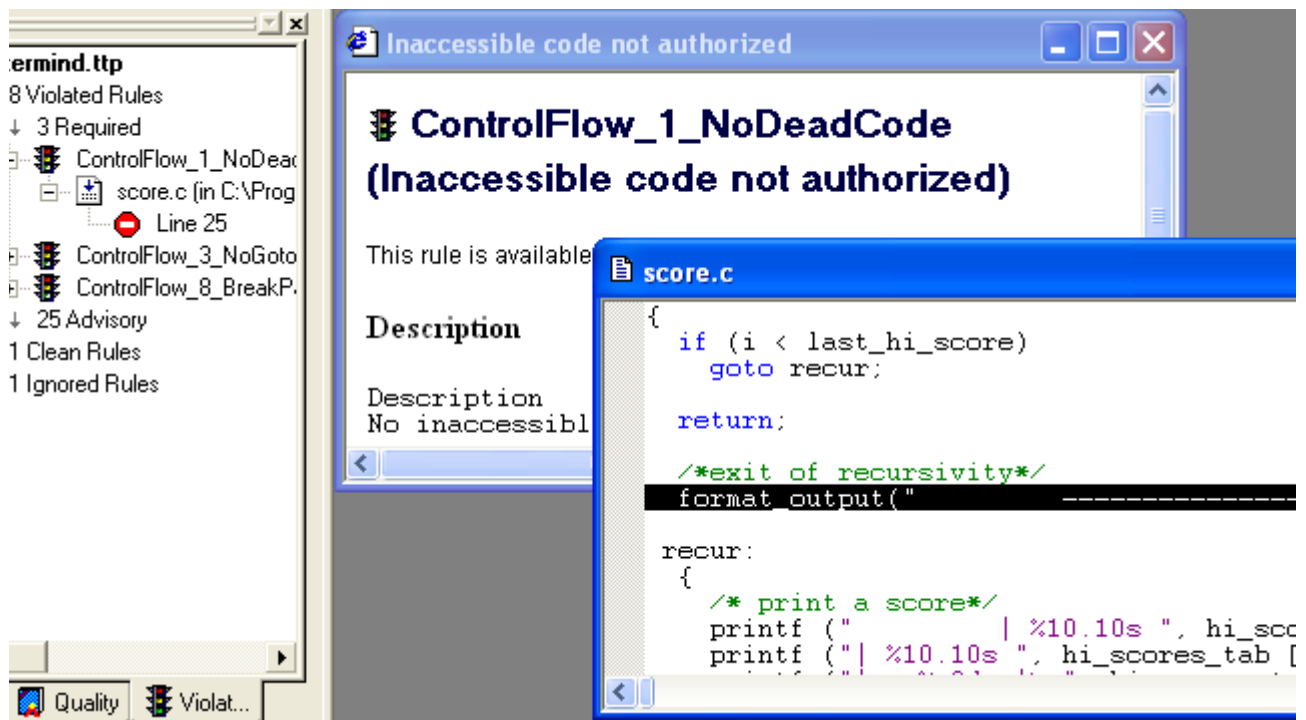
ermind.ttp
8 Violated Rules
3 Required
ControlFlow_1_NoDeac
score.c (in C:\Prog
Line 25
ControlFlow_3_NoGoto
ControlFlow_8_BreakP.
25 Advisory
1 Clean Rules
1 Ignored Rules

Quality
Violat...

Inaccessible code not authorized

ControlFlow_1_NoDeadCode (Inaccessible code not authorized)

This rule is available

Description

Description
No inaccessibl

score.c

```
{
  if (i < last_hi_score)
    goto recur;

  return;

  /*exit of recursivity*/
  format_output("          ----------------

 recur:
  {
    /* print a score*/
    printf ("          | %10.10s ", hi_sco
    printf ("| %10.10s ", hi_scores_tab [
```